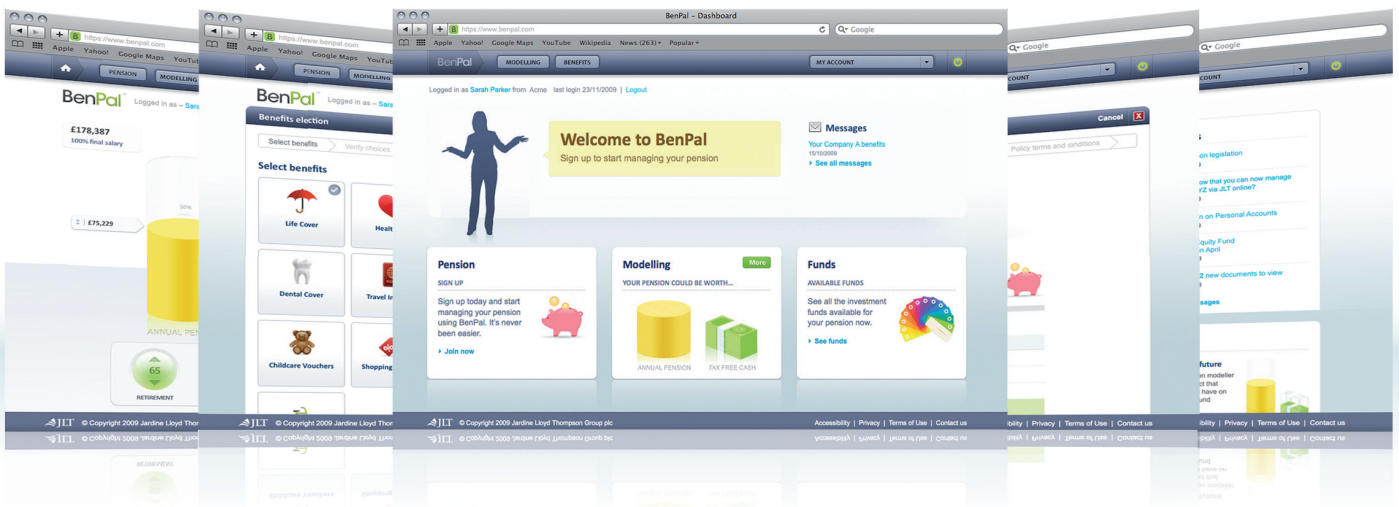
https://www.benpal.com
Apple Yahoo! Google Maps YouTub
PENSION MODELLING
BenPal Logged in as – Sara
£178,387
500% final salary
£75,229
ANNUAL PEN
65
RETIREMENT
JLT © Copyright 2009 Jardine Lloyd Thor

https://www.benpal.com
Apple Yahoo! Google Maps YouTub
PENSION MODELLING
BenPal Logged in as – Sara
Benefits election
Select benefits Verify choices
Select benefits
Life Cover
Healt
Dental Cover
Travel In
Childcare Vouchers
Shopping
JLT © Copyright 2009 Jardine Lloyd Thor

BenPal – Dashboard
https://www.benpal.com
Google
Apple Yahoo! Google Maps YouTube Wikipedia News (263) Popular
BenPal MODELLING BENEFITS MY ACCOUNT
Logged in as Sarah Parker from Acme last login 23/11/2009 | Logout
Welcome to BenPal
Sign up to start managing your pension
Messages
Your Company A benefits
15/10/2009
See all messages
Pension
SIGN UP
Sign up today and start managing your pension using BenPal. It's never been easier.
Join now
Modelling
More
YOUR PENSION COULD BE WORTH...
ANNUAL PENSION TAX FREE CASH
Funds
AVAILABLE FUNDS
See all the investment funds available for your pension now.
See funds
JLT © Copyright 2009 Jardine Lloyd Thompson Group plc
Accessibility | Privacy | Terms of Use | Contact us

Google
COUNT
Cancel
Policy terms and conditions
bility | Privacy | Terms of Use | Contact us

Google
COUNT
s
on legislation
ow that you can now manage YZ via JLT online?
on on Personal Accounts
quity Fund
n April
2 new documents to view
sages
future
n modeller
ct that
have on
bility | Privacy | Terms of Use | Contact us